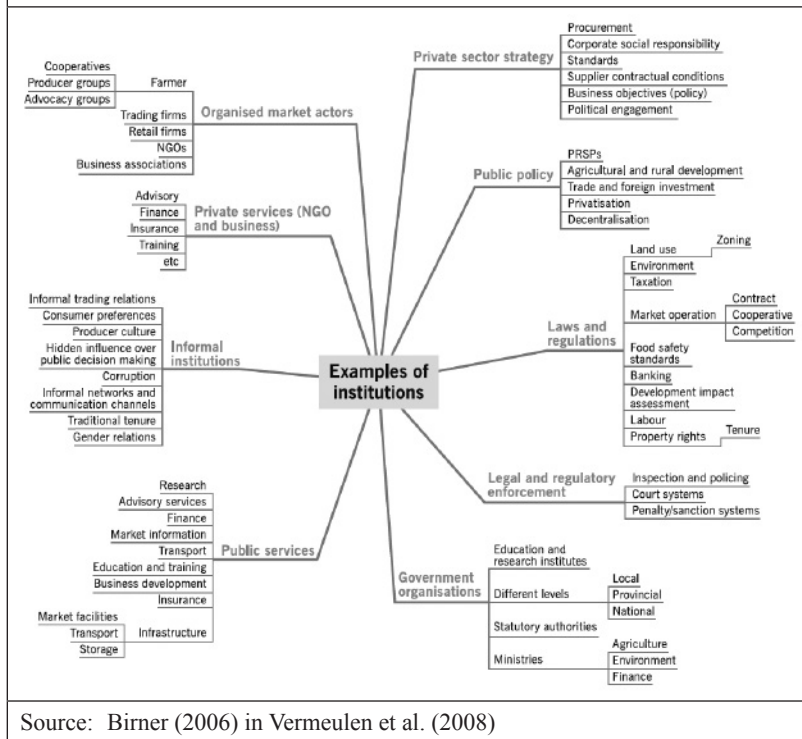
Examples of institutions

Private sector strategy
Procurement
Corporate social responsibility
Standards
Supplier contractual conditions
Business objectives (policy)
Political engagement

Organised market actors
Farmer
Cooperatives
Producer groups
Advocacy groups
Trading firms
Retail firms
NGOs
Business associations

Public policy
PRSPs
Agricultural and rural development
Trade and foreign investment
Privatisation
Decentralisation

Private services (NGO and business)
Advisory
Finance
Insurance
Training
etc

Laws and regulations
Land use
Zoning
Environment
Taxation
Market operation
Contract
Cooperative
Competition
Food safety standards
Banking
Development impact assessment
Labour
Property rights
Tenure

Informal institutions
Informal trading relations
Consumer preferences
Producer culture
Hidden influence over public decision making
Corruption
Informal networks and communication channels
Traditional tenure
Gender relations

Legal and regulatory enforcement
Inspection and policing
Court systems
Penalty/sanction systems

Public services
Research
Advisory services
Finance
Market information
Transport
Education and training
Business development
Insurance
Infrastructure
Market facilities
Transport
Storage

Government organisations
Education and research institutes
Different levels
Local
Provincial
National
Statutory authorities
Ministries
Agriculture
Environment
Finance

Source: Birner (2006) in Vermeulen et al. (2008)